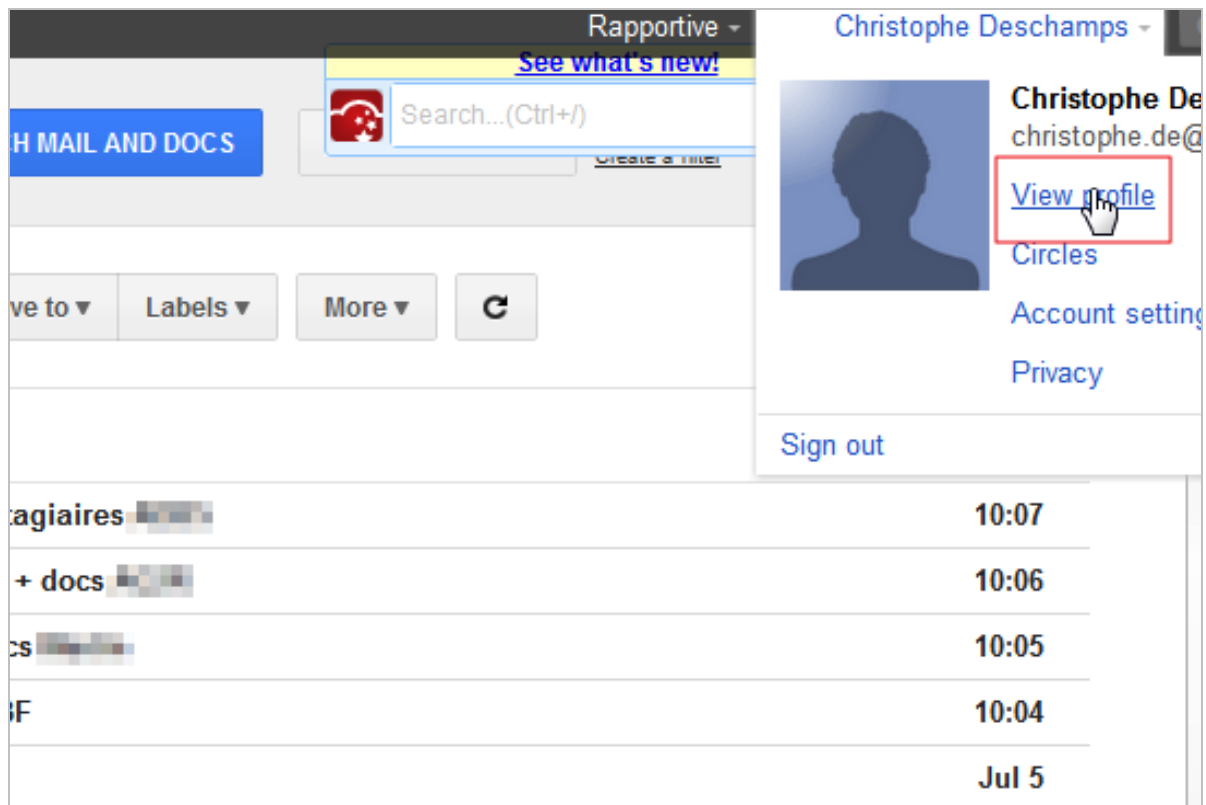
Rapportive
Christophe Deschamps
See what's new!
Search...(Ctrl+/)
H MAIL AND DOCS
Create a filter
Christophe De
christophe.de@
View profile
Circles
Account setting
Privacy
Sign out
ve to ▾
Labels ▾
More ▾
tagiaires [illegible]
10:07
+ docs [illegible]
10:06
cs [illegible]
10:05
BF
10:04
Jul 5